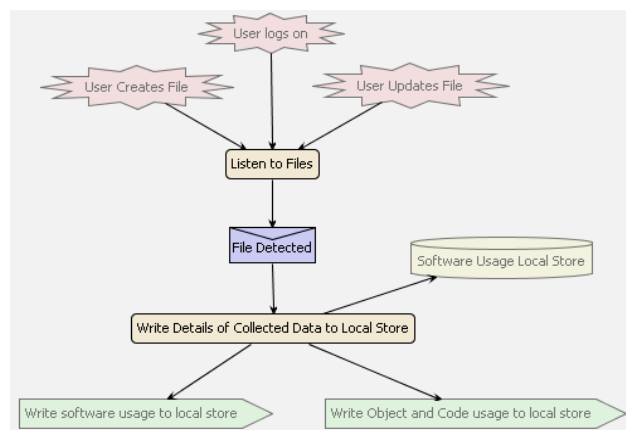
User logs on

User Creates File

User Updates File

Listen to Files

File Detected

Software Usage Local Store

Write Details of Collected Data to Local Store

Write software usage to local store

Write Object and Code usage to local store